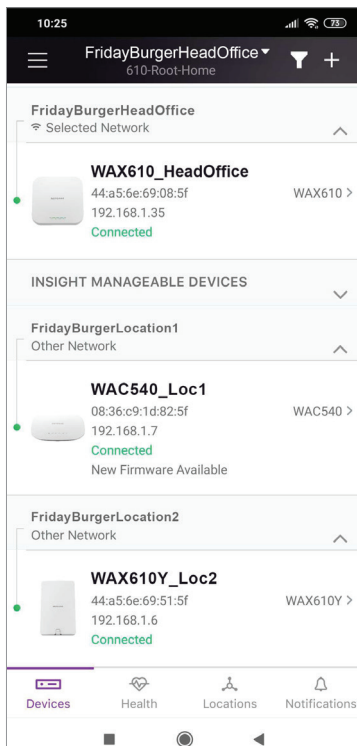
10:25
73

FridayBurgerHeadOffice
610-Root-Home

FridayBurgerHeadOffice
Selected Network

WAX610_HeadOffice
44:a5:6e:69:08:5f
192.168.1.35
Connected
WAX610 >

INSIGHT MANAGEABLE DEVICES

FridayBurgerLocation1
Other Network

WAC540_Loc1
08:36:c9:1d:82:5f
192.168.1.7
Connected
New Firmware Available
WAC540 >

FridayBurgerLocation2
Other Network

WAX610Y_Loc2
44:a5:6e:69:51:5f
192.168.1.6
Connected
WAX610Y >

Devices
Health
Locations
Notifications